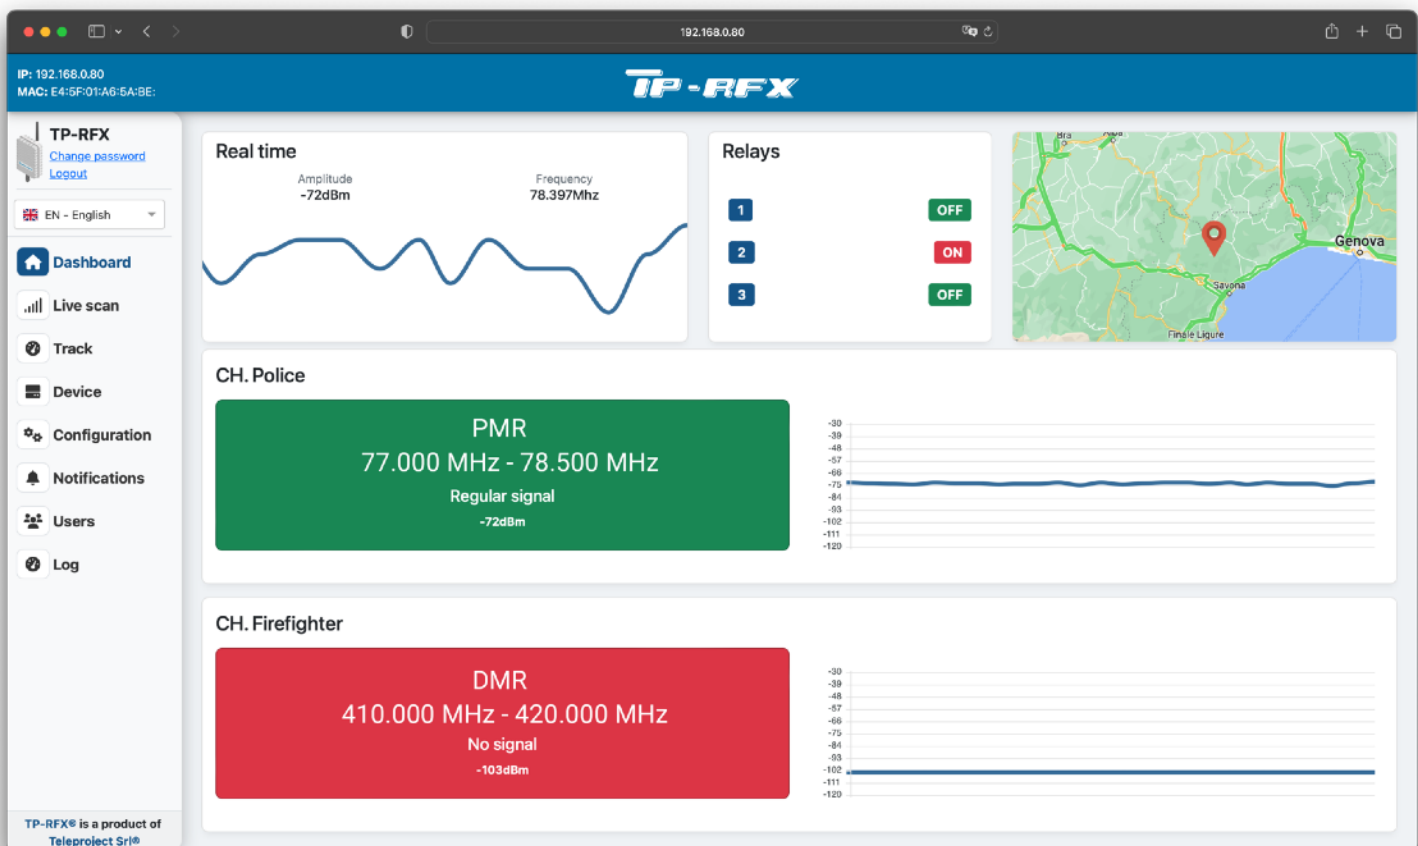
192.168.0.80

IP: 192.168.0.80
MAC: E4:5F:01:A6:5A:BE:

TP-RFX

TP-RFX
Change password
Logout

EN - English

Dashboard
Live scan
Track
Device
Configuration
Notifications
Users
Log

TP-RFX® is a product of Teleproject Srl®

Real time
Amplitude
-72dBm
Frequency
78.397Mhz

Relays
1 OFF
2 ON
3 OFF

Bra
Alba
Genova
Savona
Finale Ligure

CH. Police
PMR
77.000 MHz - 78.500 MHz
Regular signal
-72dBm

-30
-39
-48
-57
-66
-75
-84
-93
-102
-111
-120

CH. Firefighter
DMR
410.000 MHz - 420.000 MHz
No signal
-103dBm

-30
-39
-48
-57
-66
-75
-84
-93
-102
-111
-120